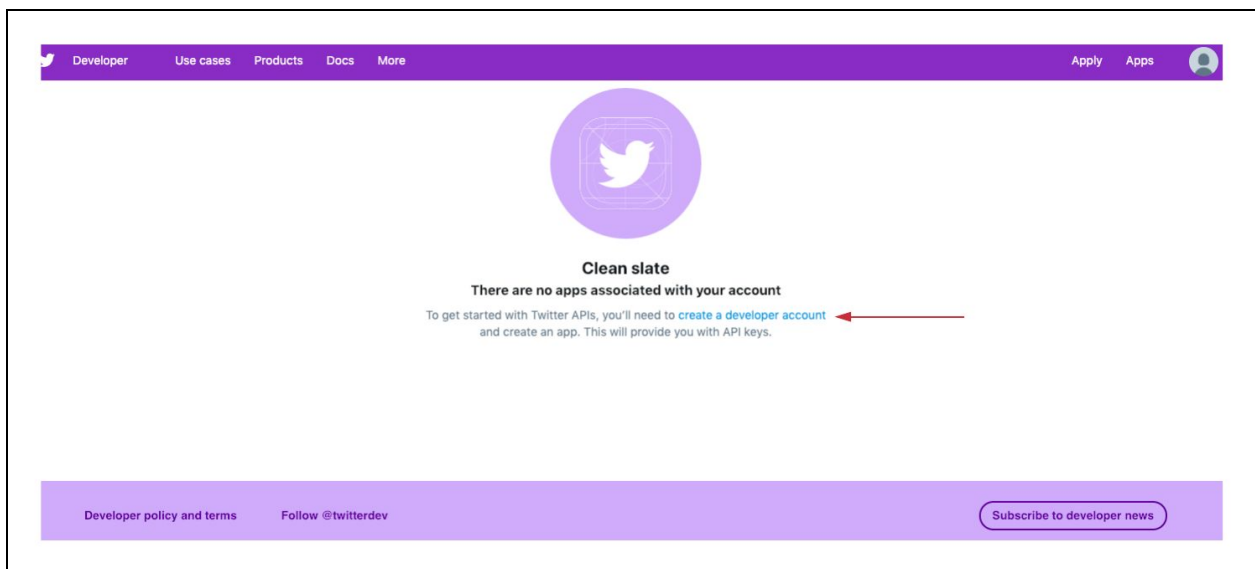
Developer Use cases Products Docs More Apply Apps

Clean slate

There are no apps associated with your account

To get started with Twitter APIs, you'll need to create a developer account and create an app. This will provide you with API keys.

Developer policy and terms Follow @twitterdev Subscribe to developer news